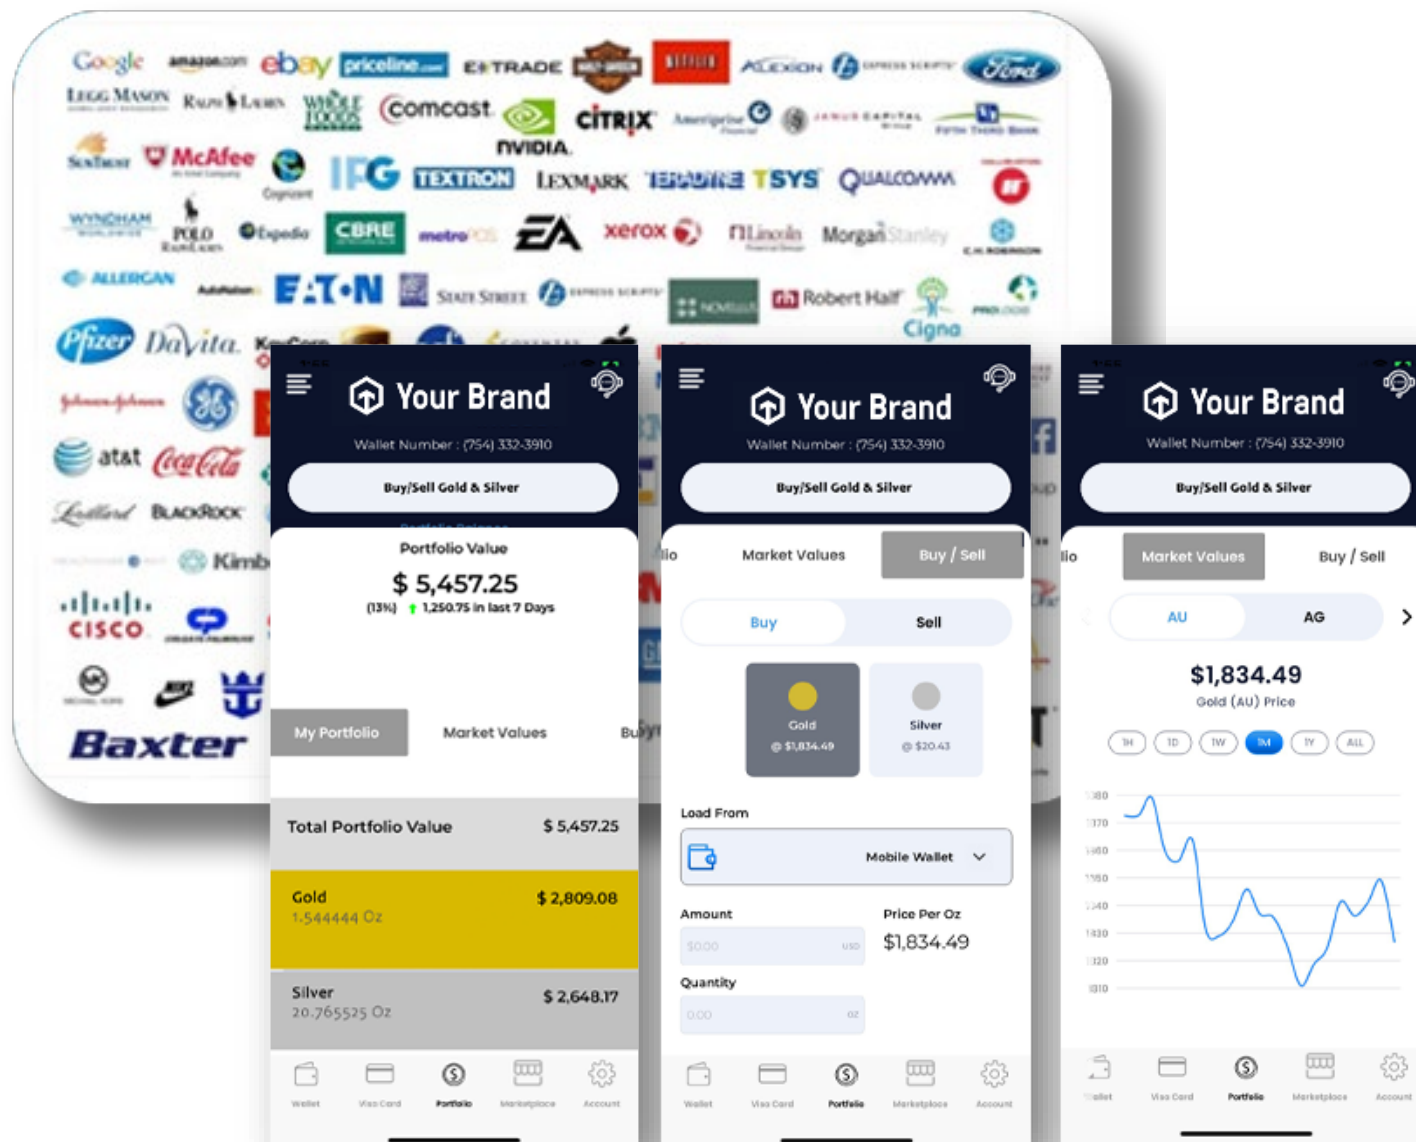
Google amazon.com ebay priceline.com E*TRADE NETFLIX ALEXION Ford
LEGG MASON Ralph Lauren WHOLE FOODS comcast NVIDIA CITRIX Ameriprise Financial JANUS CAPITAL Fifth Third Bank
McAfee Cognizant IFG TEXTRON LEXMARK TERADYNE TSYS QUALCOMM
WYNDHAM POLO Expedia CBRE metroPCS EA xerox Lincoln Morgan Stanley C.H. ROBINSON
ALLERGAN AutoNation EATON State Street express scripts Robert Half Cigna
Pfizer DaVita
Johnson & Johnson GE
at&t Coca-Cola
BlackRock
Kimb
CISCO
Baxter

Your Brand
Wallet Number : (754) 332-3910
Buy/Sell Gold & Silver
Portfolio Value
$ 5,457.25
(13%) 1,250.75 in last 7 Days
My Portfolio
Market Values
Bu
Total Portfolio Value $ 5,457.25
Gold 1.544444 Oz $ 2,809.08
Silver 20.765525 Oz $ 2,648.17
Wallet Visa Card Portfolio Marketplace Account

Your Brand
Wallet Number : (754) 332-3910
Buy/Sell Gold & Silver
lio Market Values Buy / Sell
Buy Sell
Gold @ $1,834.49
Silver @ $20.43
Load From
Mobile Wallet
Amount
$0.00 USD
Price Per Oz
$1,834.49
Quantity
0.00 oz
Wallet Visa Card Portfolio Marketplace Account

Your Brand
Wallet Number : (754) 332-3910
Buy/Sell Gold & Silver
lio Market Values Buy / Sell
AU AG
$1,834.49
Gold (AU) Price
1H 1D 1W 1M 1Y ALL
1380
1370
1360
1350
1340
1430
1320
1310
allet Visa Card Portfolio Marketplace Account